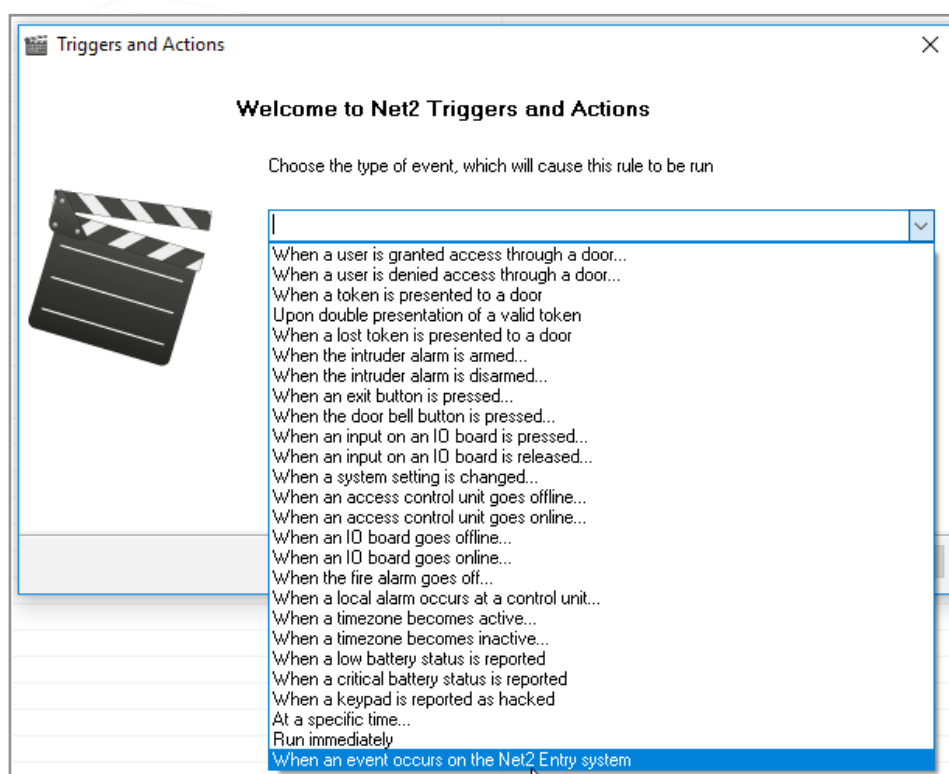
Triggers and Actions

Welcome to Net2 Triggers and Actions

Choose the type of event, which will cause this rule to be run

When a user is granted access through a door...
When a user is denied access through a door...
When a token is presented to a door
Upon double presentation of a valid token
When a lost token is presented to a door
When the intruder alarm is armed...
When the intruder alarm is disarmed...
When an exit button is pressed...
When the door bell button is pressed...
When an input on an IO board is pressed...
When an input on an IO board is released...
When a system setting is changed...
When an access control unit goes offline...
When an access control unit goes online...
When an IO board goes offline...
When an IO board goes online...
When the fire alarm goes off...
When a local alarm occurs at a control unit...
When a timezone becomes active...
When a timezone becomes inactive...
When a low battery status is reported
When a critical battery status is reported
When a keypad is reported as hacked
At a specific time...
Run immediately
When an event occurs on the Net2 Entry system